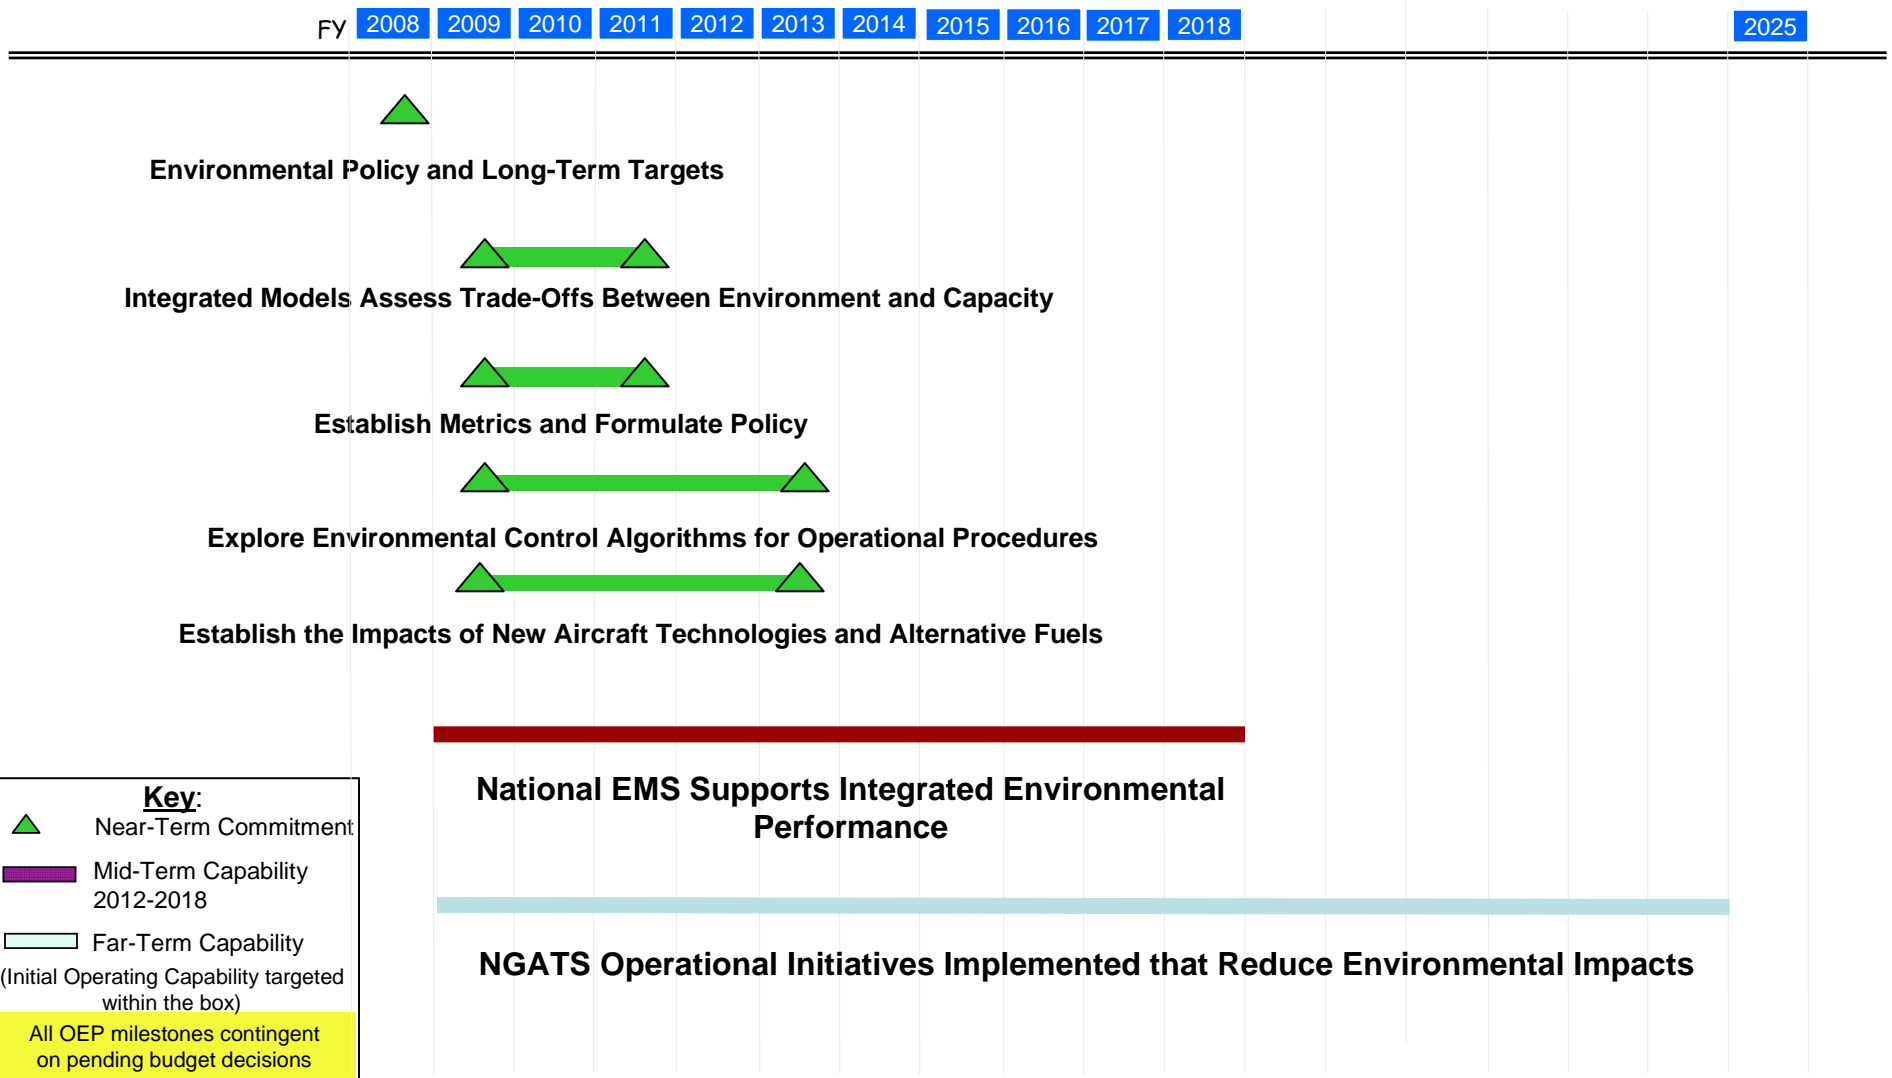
FY 2008 2009 2010 2011 2012 2013 2014 2015 2016 2017 2018 2025

Environmental Policy and Long-Term Targets

Integrated Models Assess Trade-Offs Between Environment and Capacity

Establish Metrics and Formulate Policy

Explore Environmental Control Algorithms for Operational Procedures

Establish the Impacts of New Aircraft Technologies and Alternative Fuels

National EMS Supports Integrated Environmental Performance

NGATS Operational Initiatives Implemented that Reduce Environmental Impacts

Key:
Near-Term Commitment
Mid-Term Capability 2012-2018
Far-Term Capability
(Initial Operating Capability targeted within the box)
All OEP milestones contingent on pending budget decisions